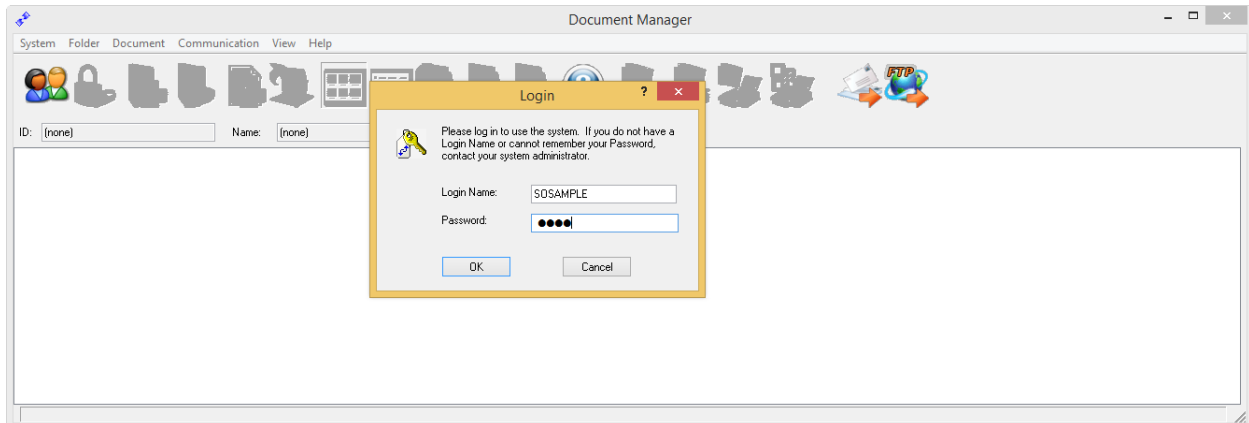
Document Manager

System Folder Document Communication View Help

FTP

ID: (none)

Name: (none)

Login

?

Please log in to use the system. If you do not have a Login Name or cannot remember your Password, contact your system administrator.

Login Name: SOSAMPLE

Password: ●●●●

OK

Cancel